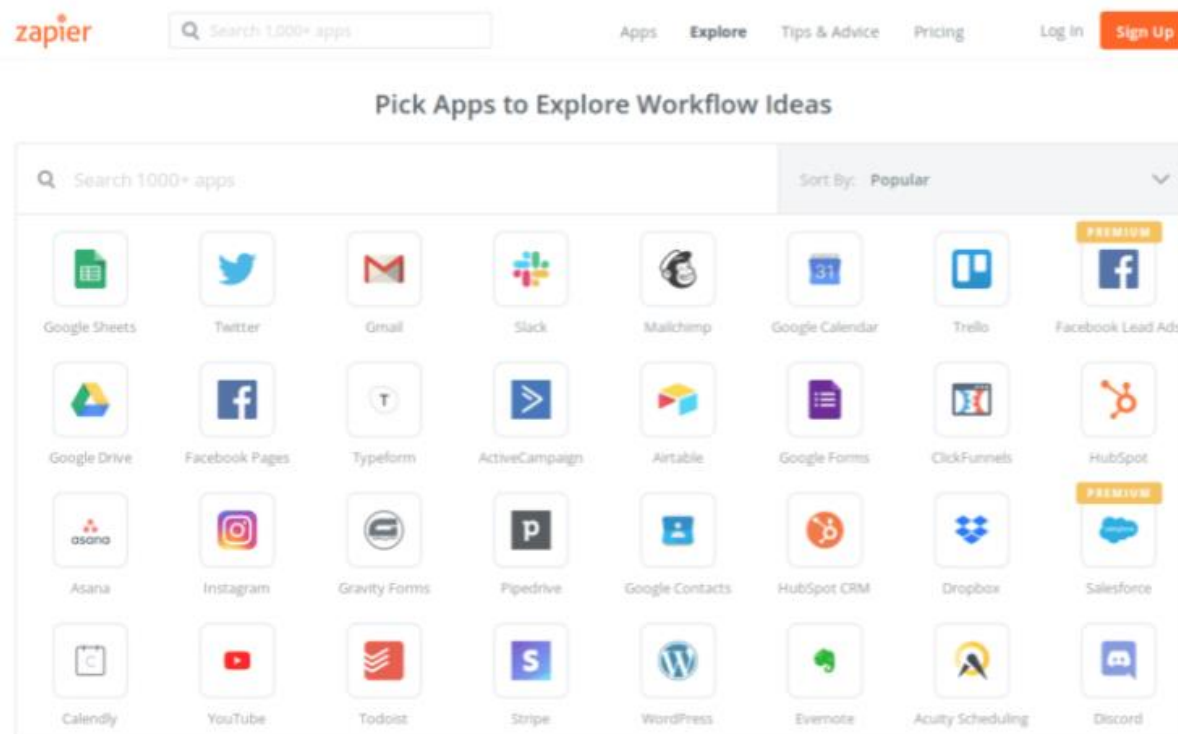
zapier

Search 1,000+ apps

Apps Explore Tips & Advice Pricing Log In Sign Up

Pick Apps to Explore Workflow Ideas

Search 1000+ apps

Sort By: Popular

Google Sheets
Twitter
Gmail
Slack
Mailchimp
31
Google Calendar
Trello
PREMIUM
Facebook Lead Ads

Google Drive
Facebook Pages
T
Typeform
ActiveCampaign
Airtable
Google Forms
ClickFunnels
HubSpot

asana
Asana
Instagram
Gravity Forms
P
Pipedrive
Google Contacts
HubSpot CRM
Dropbox
PREMIUM
salesforce
Salesforce

C
Calendly
YouTube
Todoist
S
Stripe
WordPress
Evernote
Acuity Scheduling
Discord